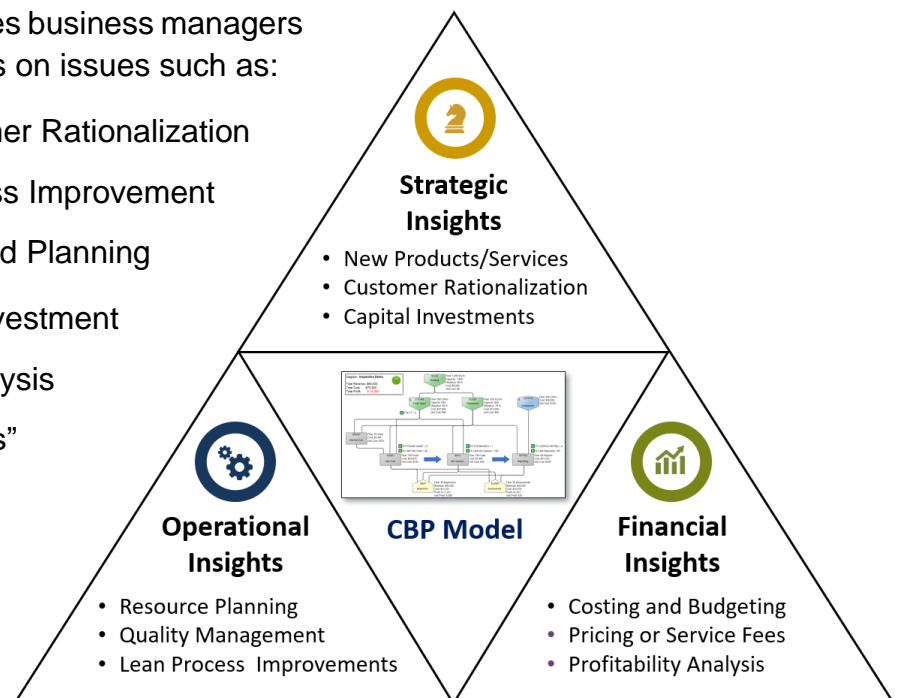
es business managers
s on issues such as:

ner Rationalization

ss Improvement

d Planning

vestment

ysis

s"

Strategic Insights
- New Products/Services
- Customer Rationalization
- Capital Investments

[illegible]

CBP Model

Operational Insights
- Resource Planning
- Quality Management
- Lean Process Improvements

Financial Insights
- Costing and Budgeting
- Pricing or Service Fees
- Profitability Analysis